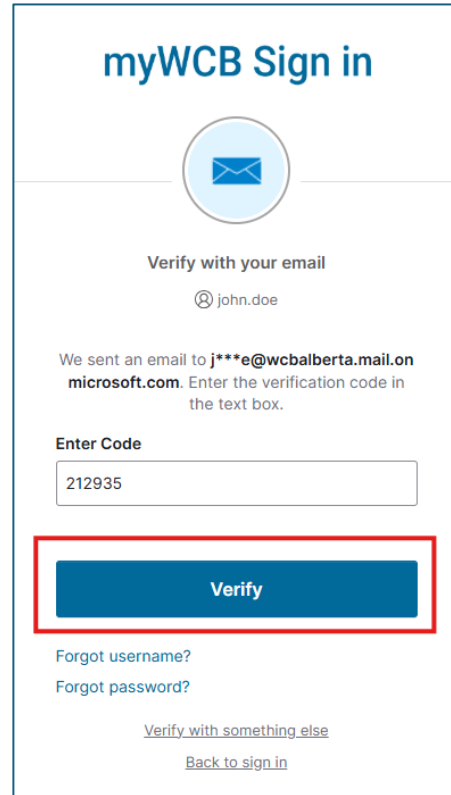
myWCB Sign in

Verify with your email

john.doe

We sent an email to j***e@wcbalberta.mail.onmicrosoft.com. Enter the verification code in the text box.

Enter Code

212935

Verify

Forgot username?

Forgot password?

Verify with something else

Back to sign in